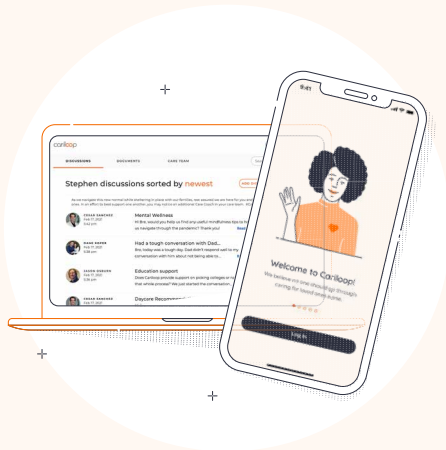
Cariloop

DISCUSSIONS DOCUMENTS CARE TEAM

Stephen discussions sorted by newest

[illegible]

CESAR SANCHEZ
Mental Wellness
Hi Bret, would you help us find any useful mindfulness tips to help us navigate through the pandemic? Thank you!

Had a tough conversation with Dad...
Bre, today was a tough day. Dad didn't respond well to my conversation with him about not being able to...

Education support
Does Cariloop provide support on picking colleges or tutors for this while process? We just started the conversation...

Daycare Recomme...

9:41

Welcome to Cariloop!
We believe no one should go through caring for loved ones alone.

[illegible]